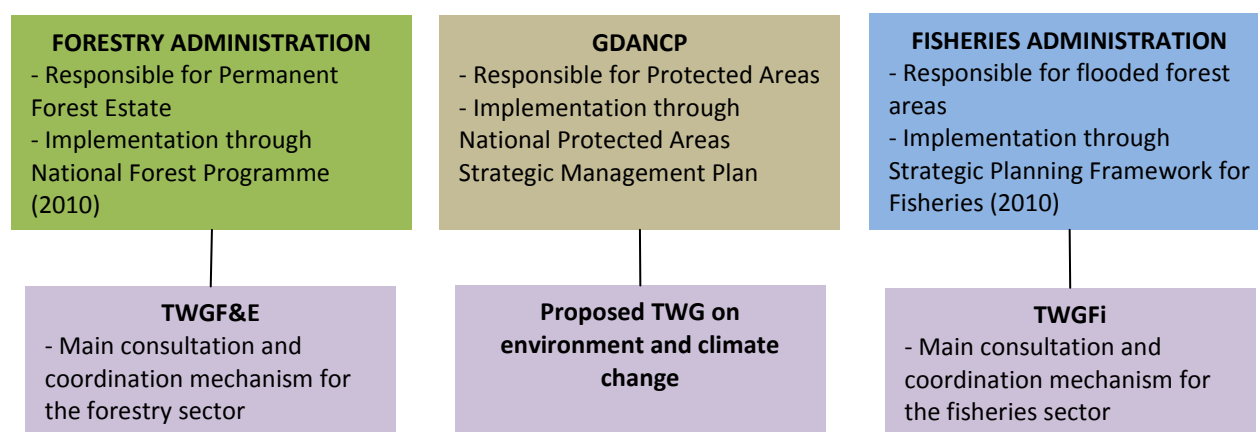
FORESTRY ADMINISTRATION
- Responsible for Permanent Forest Estate
- Implementation through National Forest Programme (2010)

GDANCP
- Responsible for Protected Areas
- Implementation through National Protected Areas Strategic Management Plan

FISHERIES ADMINISTRATION
- Responsible for flooded forest areas
- Implementation through Strategic Planning Framework for Fisheries (2010)

TWGF&E
- Main consultation and coordination mechanism for the forestry sector

Proposed TWG on environment and climate change

TWGFi
- Main consultation and coordination mechanism for the fisheries sector